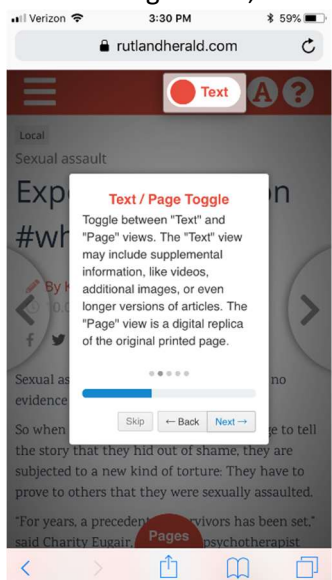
Verizon 3:30 PM 59%

rutlandherald.com

Text

Local

Sexual assault

Exp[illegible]n #wh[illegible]

By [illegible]

Text / Page Toggle

Toggle between "Text" and "Page" views. The "Text" view may include supplemental information, like videos, additional images, or even longer versions of articles. The "Page" view is a digital replica of the original printed page.

Skip ← Back Next →

Sexual as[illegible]no evidence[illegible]

So when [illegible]ge to tell the story that they hid out of shame, they are subjected to a new kind of torture: They have to prove to others that they were sexually assaulted.

"For years, a precedent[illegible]vivors has been set," said Charity Eugair,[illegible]psychotherapist

Pages